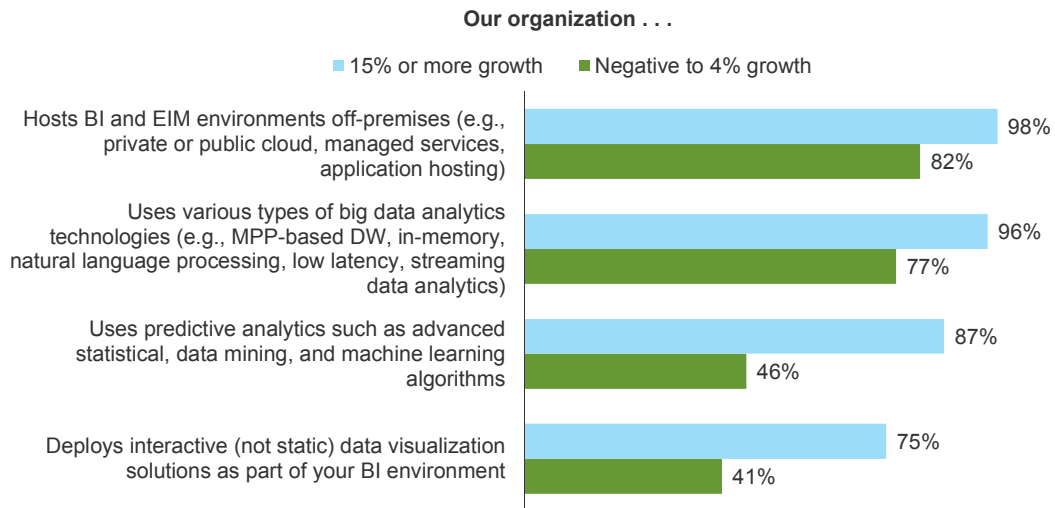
Our organization . . .

15% or more growth
Negative to 4% growth

Hosts BI and EIM environments off-premises (e.g., private or public cloud, managed services, application hosting)
98%
82%

Uses various types of big data analytics technologies (e.g., MPP-based DW, in-memory, natural language processing, low latency, streaming data analytics)
96%
77%

Uses predictive analytics such as advanced statistical, data mining, and machine learning algorithms
87%
46%

Deploys interactive (not static) data visualization solutions as part of your BI environment
75%
41%